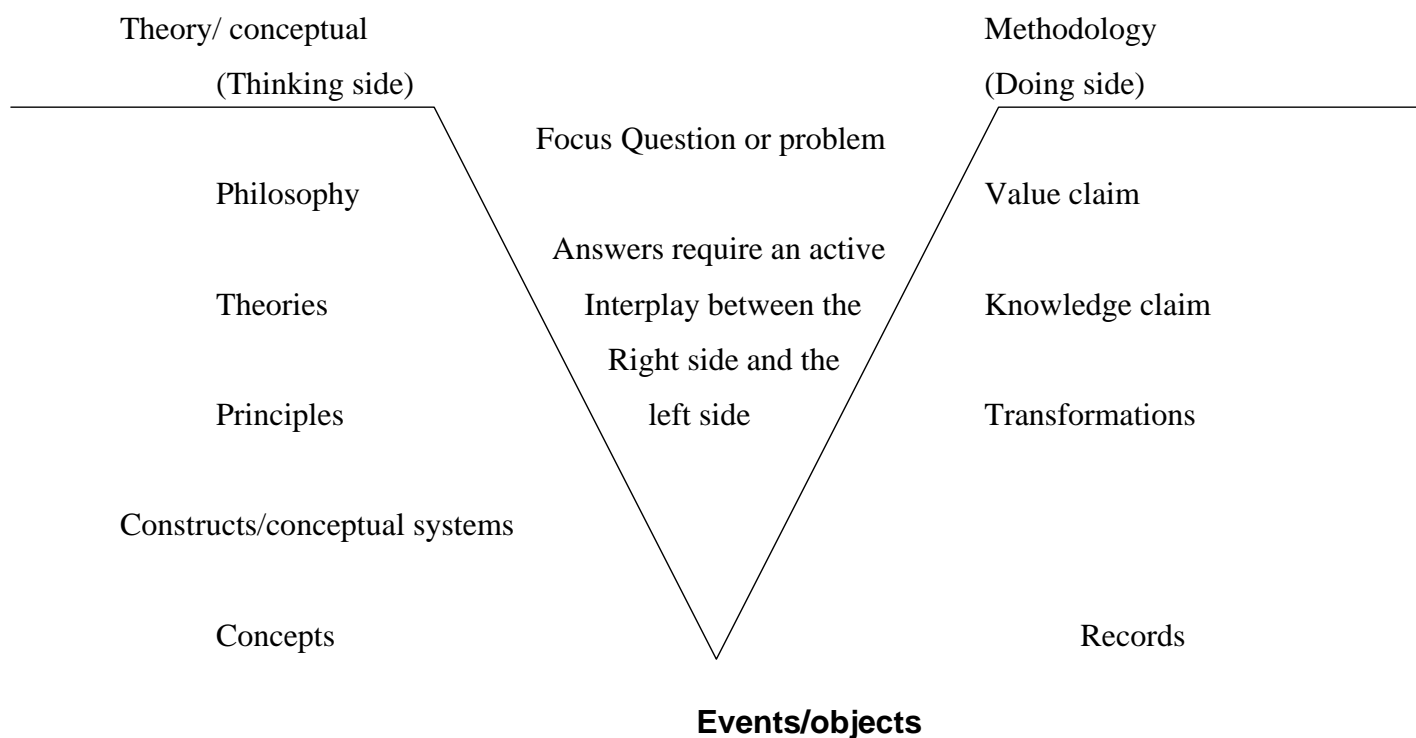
Theory/ conceptual
(Thinking side)

Methodology
(Doing side)

Focus Question or problem

Philosophy

Value claim

Answers require an active Interplay between the Right side and the left side

Theories

Knowledge claim

Principles

Transformations

Constructs/conceptual systems

Concepts

Records

**Events/objects**